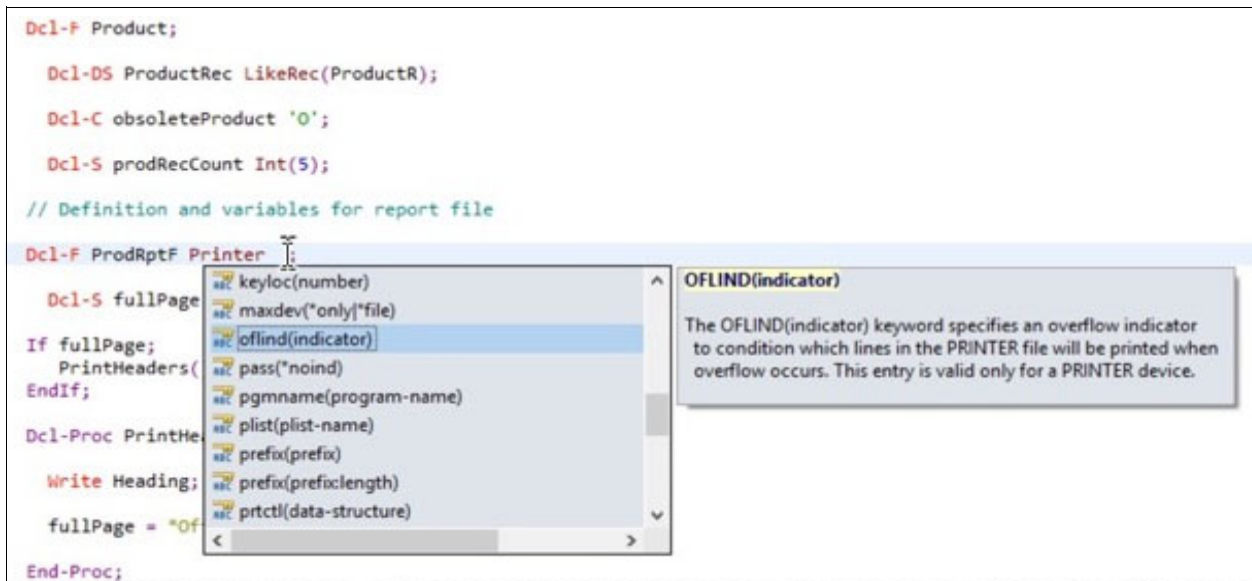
Dcl-F Product;

Dcl-DS ProductRec LikeRec(ProductR);

Dcl-C obsoleteProduct 'O';

Dcl-S prodRecCount Int(5);

// Definition and variables for report file

Dcl-F ProdRptF Printer ;

Dcl-S fullPage

If fullPage;
PrintHeaders(
EndIf;

Dcl-Proc PrintHe

Write Heading;

fullPage = *Of

End-Proc;

keyloc(number)
maxdev(*only|*file)
oflind(indicator)
pass(*noind)
pgmname(program-name)
plist(plist-name)
prefix(prefix)
prefix(prefixlength)
prtctl(data-structure)

OFLIND(indicator)

The OFLIND(indicator) keyword specifies an overflow indicator to condition which lines in the PRINTER file will be printed when overflow occurs. This entry is valid only for a PRINTER device.